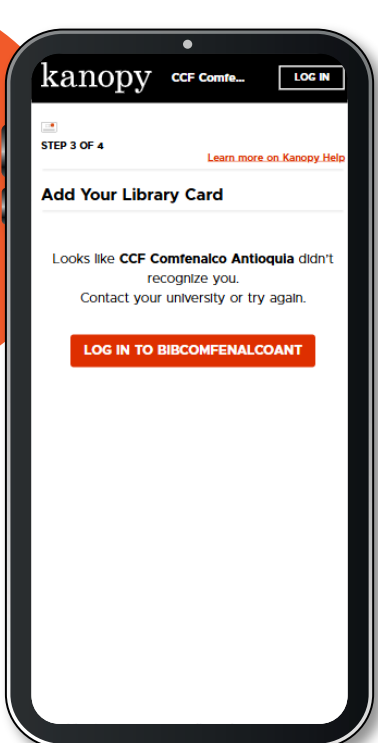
kanopy CCF Comfe... LOG IN

STEP 3 OF 4

Learn more on Kanopy Help

Add Your Library Card

Looks like **CCF Comfenalco Antioquia** didn't recognize you.
Contact your university or try again.

LOG IN TO BIBCOMFENALCOANT